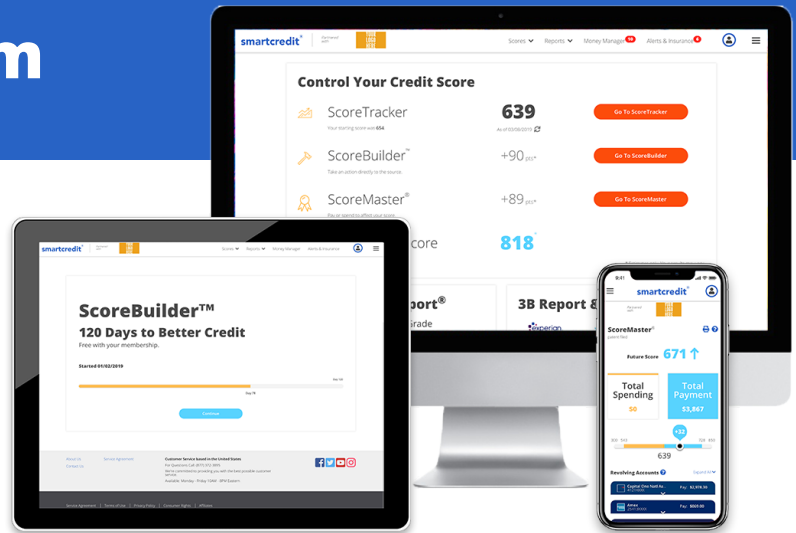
m

smartcredit®

Scores Reports Money Manager Alerts & Insurance

Control Your Credit Score

ScoreTracker
Your starting score was 654
639
As of 02/06/2019
Go To ScoreTracker

ScoreBuilder™
Take an action directly in the source.
+90 pts*
Go To ScoreBuilder

ScoreMaster®
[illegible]
+89 pts*
Go To ScoreMaster

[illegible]core
818

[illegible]port®
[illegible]Grade

3B Report &
experian

smartcredit®
Scores Reports Money Manager Alerts & Insurance

ScoreBuilder™
120 Days to Better Credit
Free with your membership.

Started 01/02/2019

Day 1
Day 76

Continue

About Us
Contact Us
Service Agreement
Customer Service based in the United States

Service Agreement | Terms of Use | Privacy Policy | Consumer Rights | Affiliates

smartcredit®

ScoreMaster®
Future Score 671

Total Spending
$0

Total Payment
$3,867

+32

639

Revolving Accounts

Capital One Kohl's
Pay $2,916.50

Amex
Pay $069.00